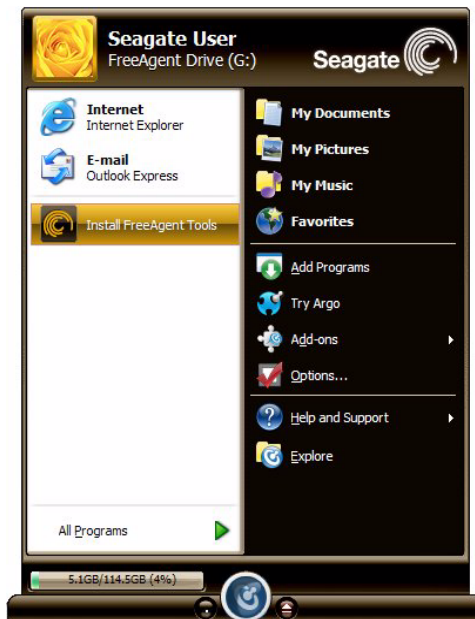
Seagate User
FreeAgent Drive (G:)
Seagate

Internet
Internet Explorer

E-mail
Outlook Express

Install FreeAgent Tools

All Programs

My Documents
My Pictures
My Music
Favorites
Add Programs
Try Argo
Add-ons
Options...
Help and Support
Explore

5.1GB/114.5GB (4%)